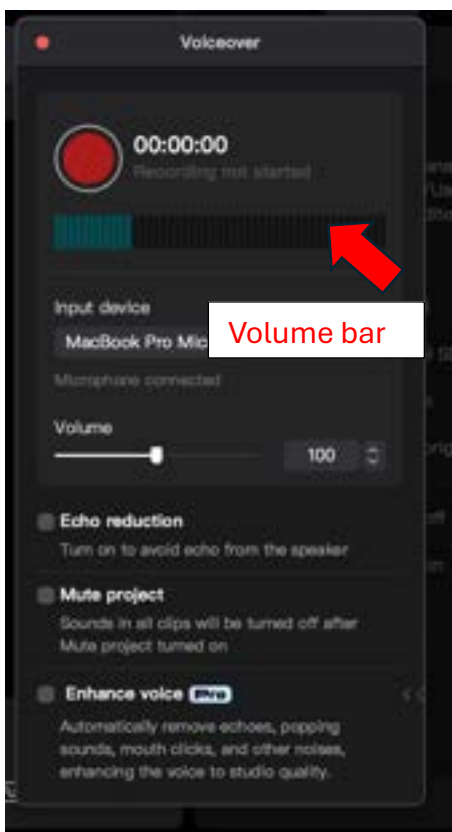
Voiceover

00:00:00
Recording not started

Volume bar

Input device
MacBook Pro Mic

Microphone connected

Volume
100

Echo reduction
Turn on to avoid echo from the speaker

Mute project
Sounds in all clips will be turned off after Mute project turned on

Enhance voice Pro
Automatically remove echoes, popping sounds, mouth clicks, and other noises, enhancing the voice to studio quality.